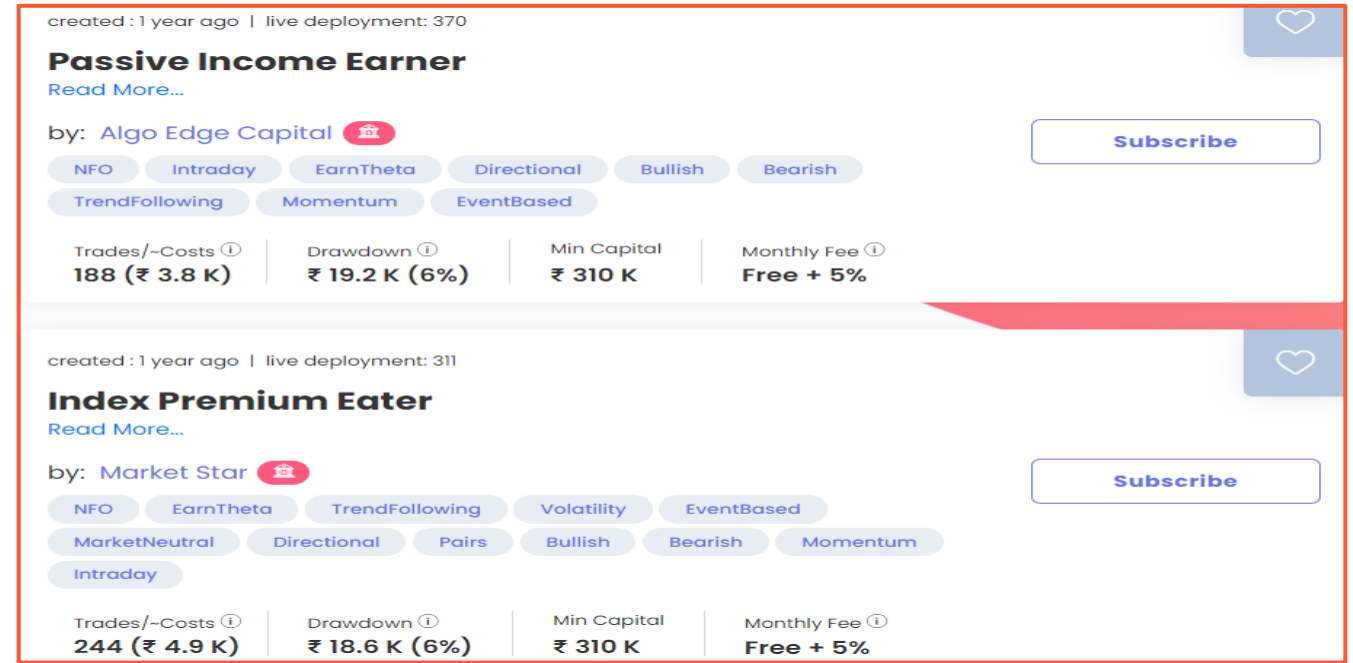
created : 1 year ago | live deployment: 370

Passive Income Earner

Read More...

by: Algo Edge Capital

Subscribe

NFO Intraday EarnTheta Directional Bullish Bearish TrendFollowing Momentum EventBased

| Trades/~Costs | Drawdown | Min Capital | Monthly Fee |
|---|---|---|---|
| 188 (₹ 3.8 K) | ₹ 19.2 K (6%) | ₹ 310 K | Free + 5% |

created : 1 year ago | live deployment: 311

Index Premium Eater

Read More...

by: Market Star

Subscribe

NFO EarnTheta TrendFollowing Volatility EventBased MarketNeutral Directional Pairs Bullish Bearish Momentum Intraday

| Trades/~Costs | Drawdown | Min Capital | Monthly Fee |
|---|---|---|---|
| 244 (₹ 4.9 K) | ₹ 18.6 K (6%) | ₹ 310 K | Free + 5% |